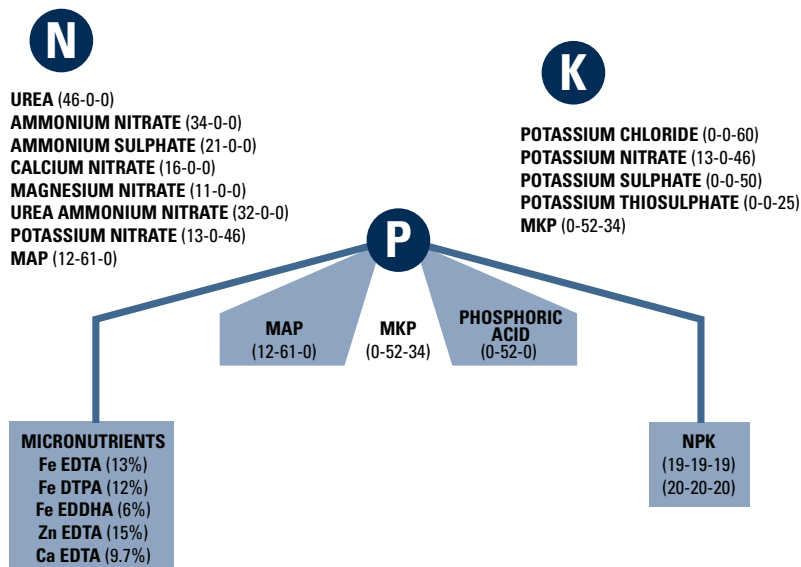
N

UREA (46-0-0)
AMMONIUM NITRATE (34-0-0)
AMMONIUM SULPHATE (21-0-0)
CALCIUM NITRATE (16-0-0)
MAGNESIUM NITRATE (11-0-0)
UREA AMMONIUM NITRATE (32-0-0)
POTASSIUM NITRATE (13-0-46)
MAP (12-61-0)

K

POTASSIUM CHLORIDE (0-0-60)
POTASSIUM NITRATE (13-0-46)
POTASSIUM SULPHATE (0-0-50)
POTASSIUM THIOSULPHATE (0-0-25)
MKP (0-52-34)

P

MAP (12-61-0)

MKP (0-52-34)

PHOSPHORIC ACID (0-52-0)

MICRONUTRIENTS
Fe EDTA (13%)
Fe DTPA (12%)
Fe EDDHA (6%)
Zn EDTA (15%)
Ca EDTA (9.7%)

NPK
(19-19-19)
(20-20-20)